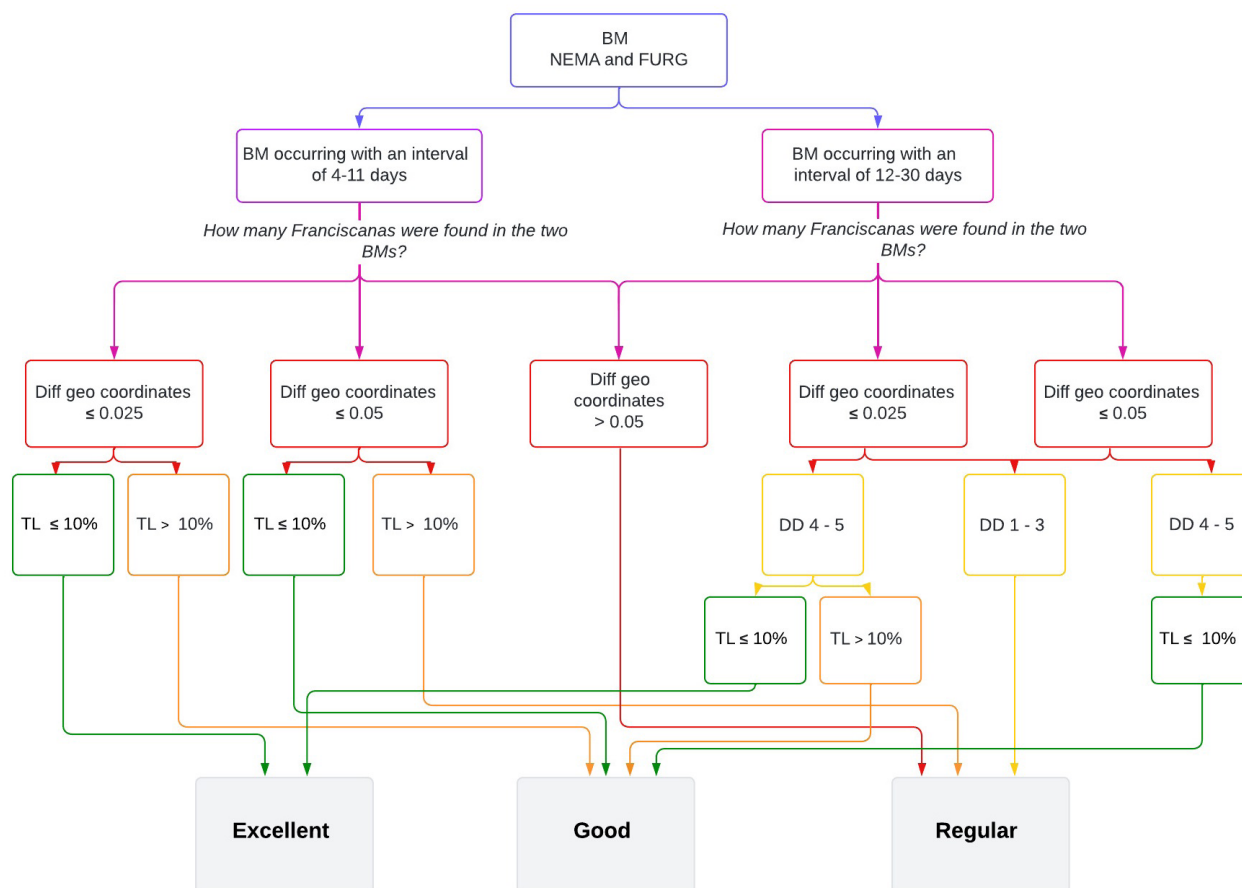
BM
NEMA and FURG

BM occurring with an interval of 4-11 days

BM occurring with an interval of 12-30 days

How many Franciscanas were found in the two BMs?

How many Franciscanas were found in the two BMs?

Diff geo coordinates ≤ 0.025

Diff geo coordinates ≤ 0.05

Diff geo coordinates > 0.05

Diff geo coordinates ≤ 0.025

Diff geo coordinates ≤ 0.05

TL ≤ 10%

TL > 10%

TL ≤ 10%

TL > 10%

DD 4 - 5

DD 1 - 3

DD 4 - 5

TL ≤ 10%

TL > 10%

TL ≤ 10%

Excellent

Good

Regular